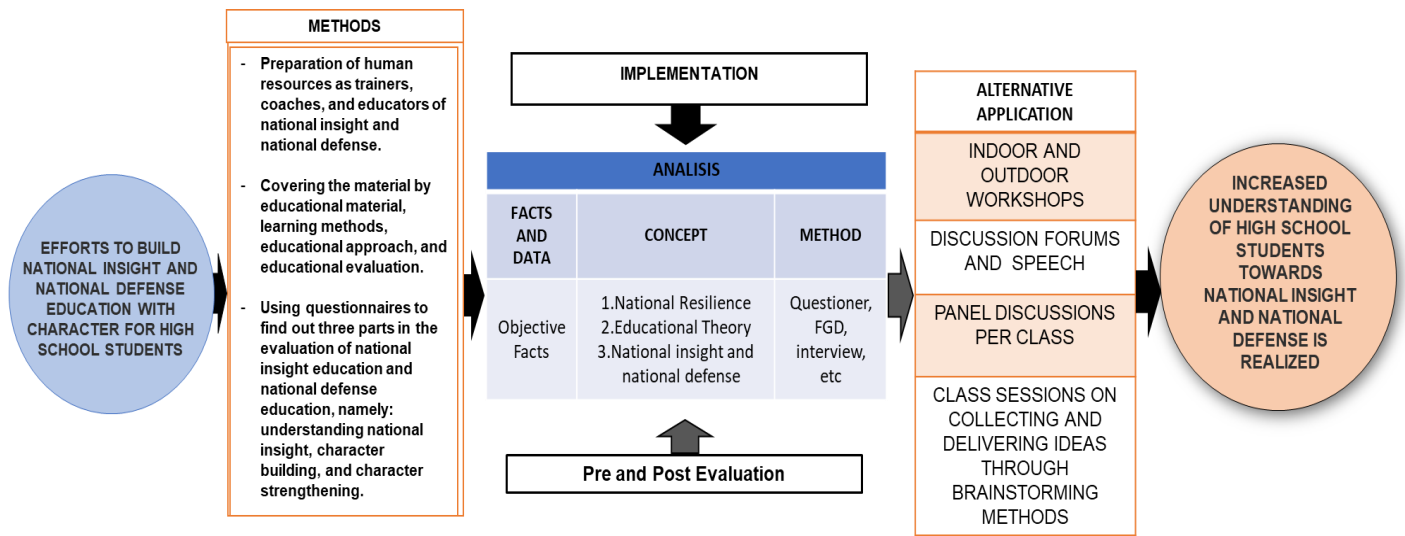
EFFORTS TO BUILD NATIONAL INSIGHT AND NATIONAL DEFENSE EDUCATION WITH CHARACTER FOR HIGH SCHOOL STUDENTS

METHODS

- Preparation of human resources as trainers, coaches, and educators of national insight and national defense.

- Covering the material by educational material, learning methods, educational approach, and educational evaluation.

- Using questionnaires to find out three parts in the evaluation of national insight education and national defense education, namely: understanding national insight, character building, and character strengthening.

IMPLEMENTATION

ANALISIS

| FACTS AND DATA | CONCEPT | METHOD |
|---|---|---|
| Objective Facts | 1.National Resilience 2.Educational Theory 3.National insight and national defense | Questioner, FGD, interview, etc |

Pre and Post Evaluation

ALTERNATIVE APPLICATION

INDOOR AND OUTDOOR WORKSHOPS

DISCUSSION FORUMS AND SPEECH

PANEL DISCUSSIONS PER CLASS

CLASS SESSIONS ON COLLECTING AND DELIVERING IDEAS THROUGH BRAINSTORMING METHODS

INCREASED UNDERSTANDING OF HIGH SCHOOL STUDENTS TOWARDS NATIONAL INSIGHT AND NATIONAL DEFENSE IS REALIZED